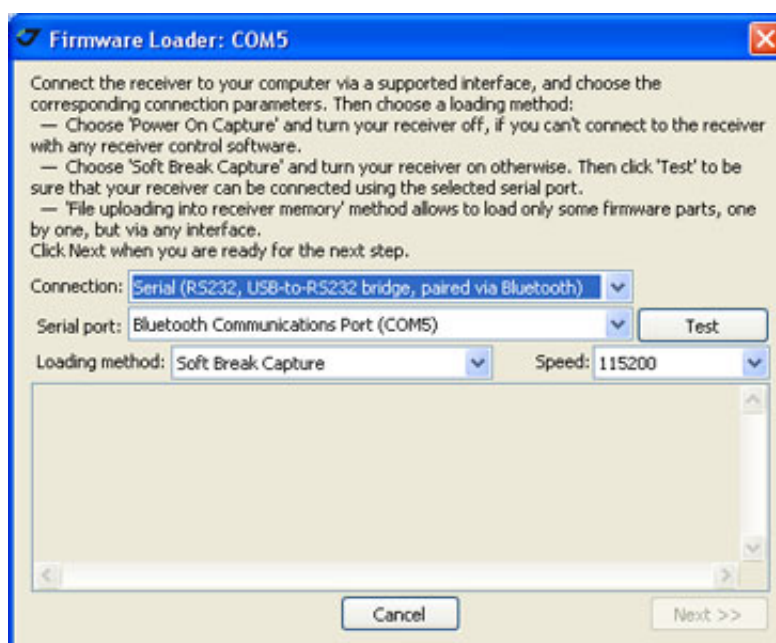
Firmware Loader: COM5

Connect the receiver to your computer via a supported interface, and choose the corresponding connection parameters. Then choose a loading method:
— Choose 'Power On Capture' and turn your receiver off, if you can't connect to the receiver with any receiver control software.
— Choose 'Soft Break Capture' and turn your receiver on otherwise. Then click 'Test' to be sure that your receiver can be connected using the selected serial port.
— 'File uploading into receiver memory' method allows to load only some firmware parts, one by one, but via any interface.
Click Next when you are ready for the next step.

Connection: Serial (RS232, USB-to-RS232 bridge, paired via Bluetooth)

Serial port: Bluetooth Communications Port (COM5)

Test

Loading method: Soft Break Capture

Speed: 115200

Cancel

Next >>